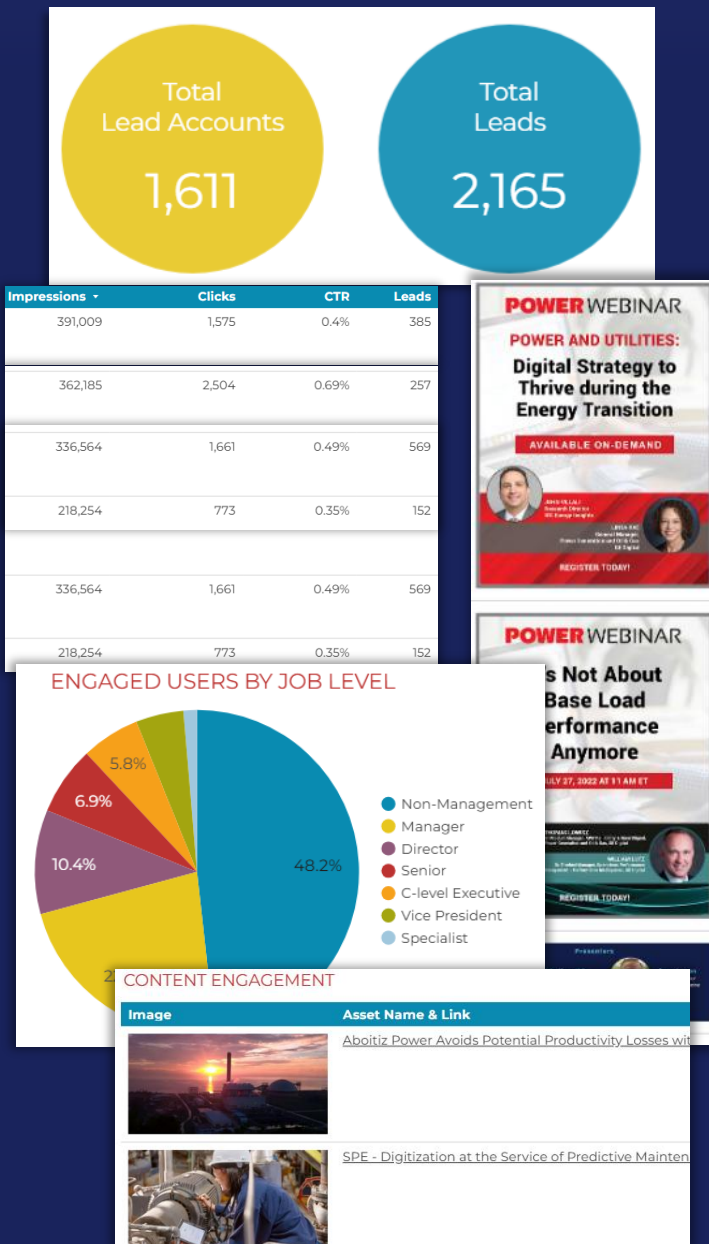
Total Lead Accounts
1,611

Total Leads
2,165

| Impressions ▾ | Clicks | CTR | Leads |
|---|---|---|---|
| 391,009 | 1,575 | 0.4% | 385 |
| 362,185 | 2,504 | 0.69% | 257 |
| 336,564 | 1,661 | 0.49% | 569 |
| 218,254 | 773 | 0.35% | 152 |
| 336,564 | 1,661 | 0.49% | 569 |
| 218,254 | 773 | 0.35% | 152 |

POWER WEBINAR
POWER AND UTILITIES:
Digital Strategy to Thrive during the Energy Transition
AVAILABLE ON-DEMAND
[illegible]
REGISTER TODAY!

POWER WEBINAR
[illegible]s Not About Base Load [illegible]erformance Anymore
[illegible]ULY 27, 2022 AT 11 AM ET
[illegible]
REGISTER TODAY!
Presenters

ENGAGED USERS BY JOB LEVEL
5.8%
6.9%
10.4%
48.2%
2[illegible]
Non-Management
Manager
Director
Senior
C-level Executive
Vice President
Specialist

CONTENT ENGAGEMENT
| Image | Asset Name & Link |
|---|---|
| | Aboitiz Power Avoids Potential Productivity Losses wit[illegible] |
| | SPE - Digitization at the Service of Predictive Mainten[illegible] |